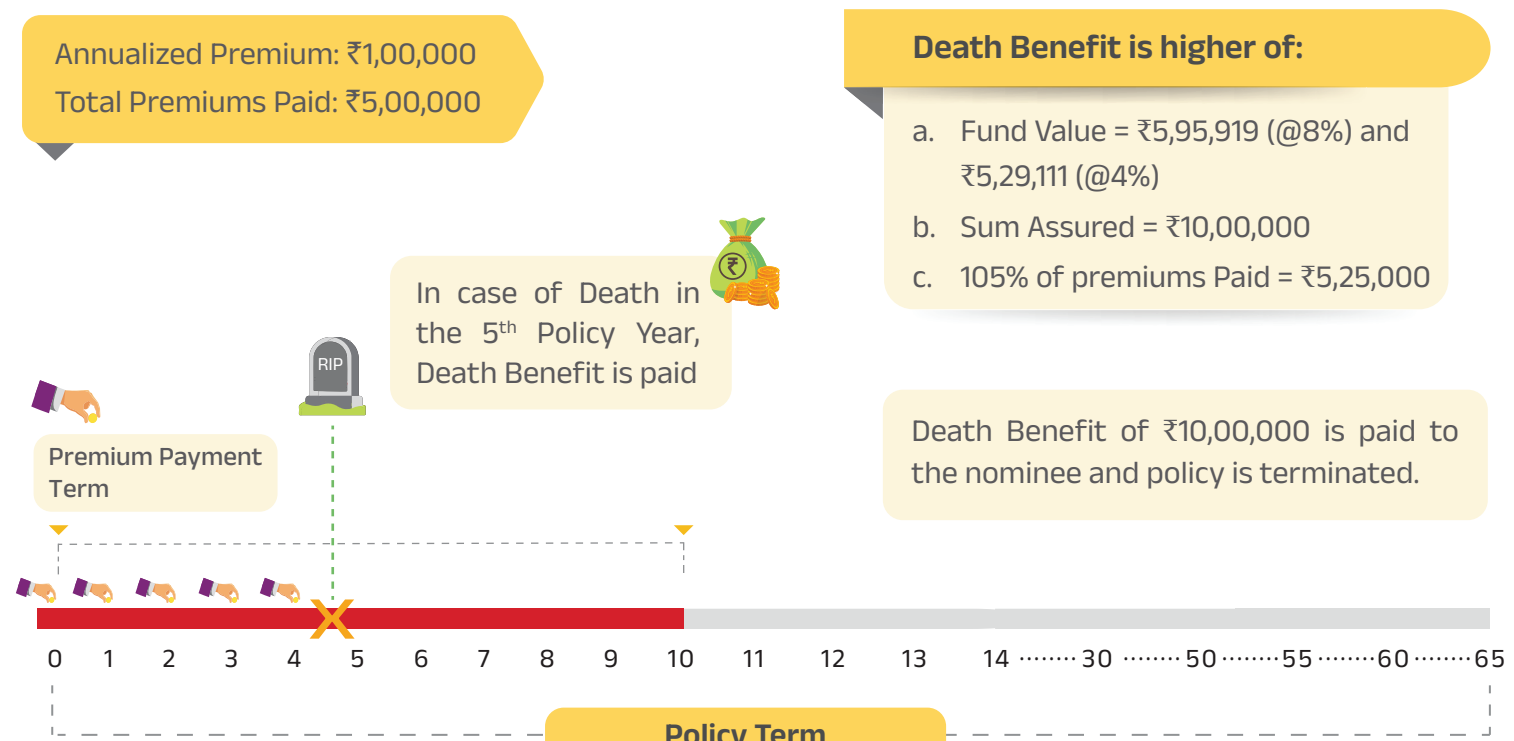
Annualized Premium: ₹1,00,000
Total Premiums Paid: ₹5,00,000

Death Benefit is higher of:

a. Fund Value = ₹5,95,919 (@8%) and ₹5,29,111 (@4%)
b. Sum Assured = ₹10,00,000
c. 105% of premiums Paid = ₹5,25,000

In case of Death in the 5$^{th}$ Policy Year, Death Benefit is paid

₹

RIP

Premium Payment Term

Death Benefit of ₹10,00,000 is paid to the nominee and policy is terminated.

X

0 1 2 3 4 5 6 7 8 9 10 11 12 13 14 ········ 30 ········ 50 ········ 55 ········ 60 ········ 65

Policy Term